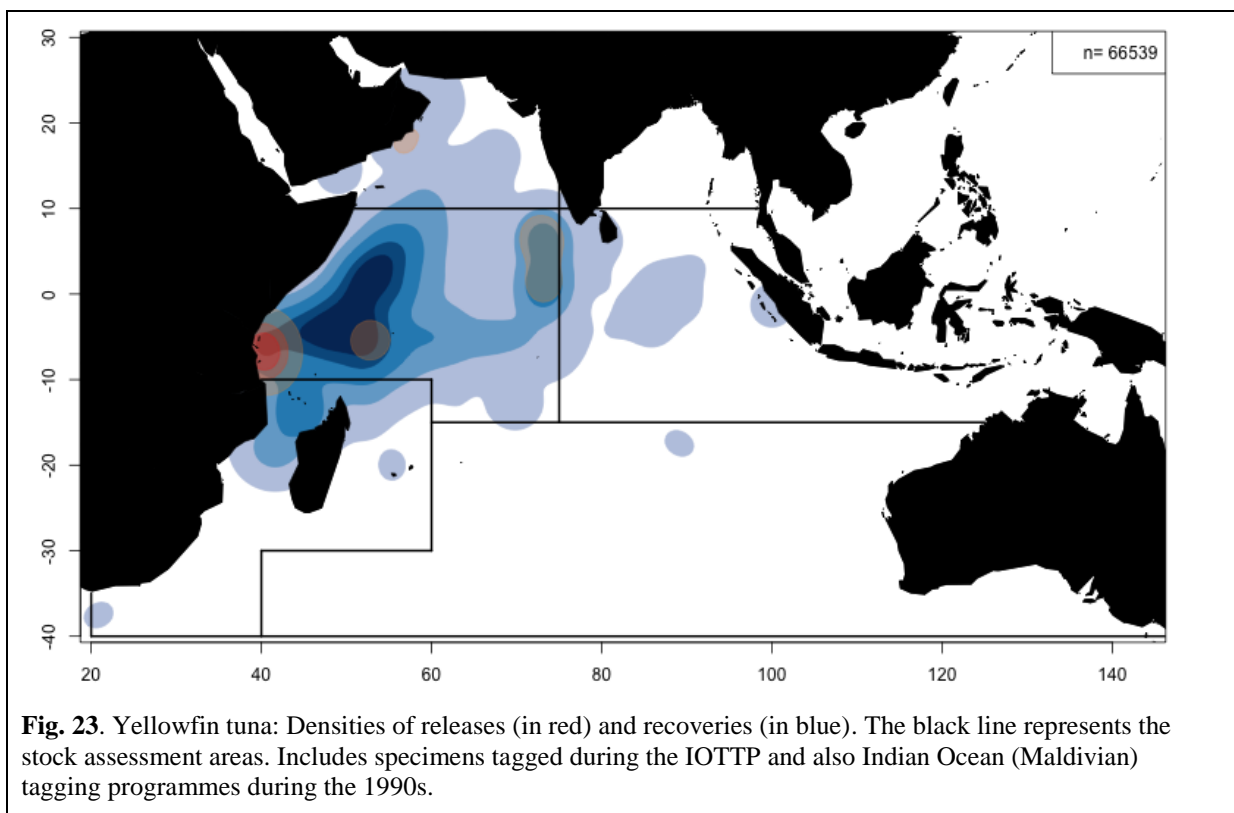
n= 66539

30
20
10
0
-10
-20
-30
-40

20 40 60 80 100 120 140

**Fig. 23**. Yellowfin tuna: Densities of releases (in red) and recoveries (in blue). The black line represents the stock assessment areas. Includes specimens tagged during the IOTTP and also Indian Ocean (Maldivian) tagging programmes during the 1990s.